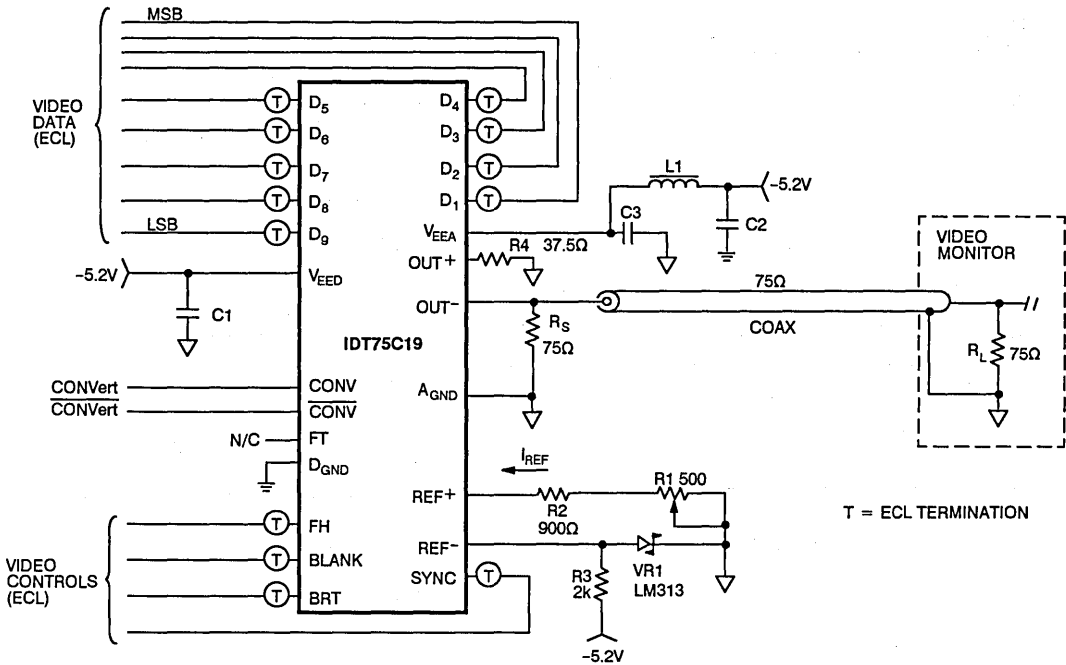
MSB

VIDEO DATA (ECL)

T $D_5$
T $D_6$
T $D_7$
T $D_8$
LSB T $D_9$

$D_4$ T
$D_3$ T
$D_2$ T
$D_1$ T

L1
-5.2V
C3
C2
$V_{EEA}$
R4 37.5Ω
OUT+

-5.2V $V_{EED}$
C1

OUT−
$R_S$ 75Ω
75Ω
COAX

VIDEO MONITOR
$R_L$ 75Ω

IDT75C19

CONVert CONV
$\overline{\text{CONVert}}$ $\overline{\text{CONV}}$
N/C FT
$D_{GND}$
$A_{GND}$

$I_{REF}$
REF+
R2 900Ω
R1 500

T = ECL TERMINATION

VIDEO CONTROLS (ECL)
T FH
T BLANK
T BRT

REF−
SYNC T
R3 2k
VR1 LM313
-5.2V